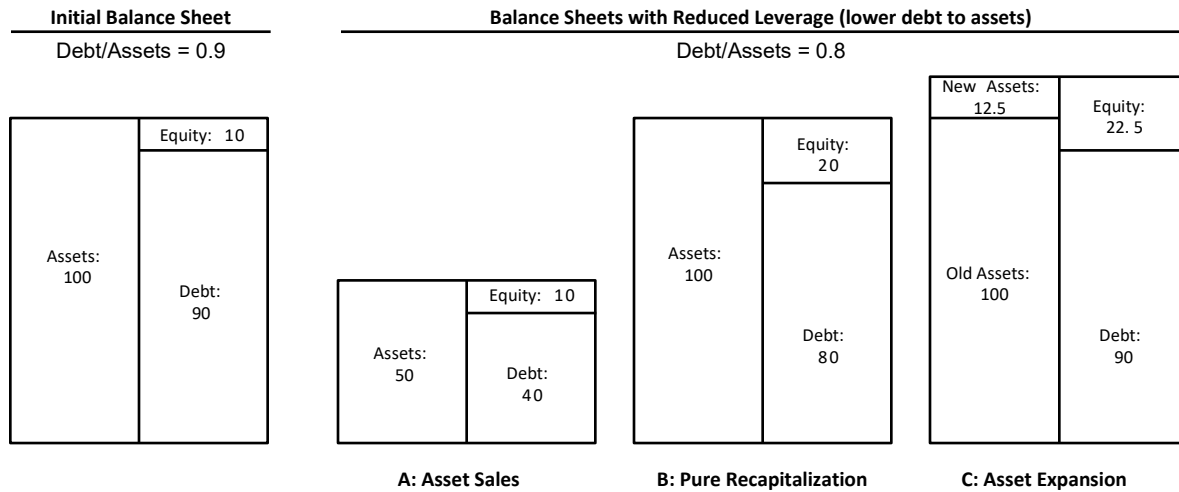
Initial Balance Sheet

Debt/Assets = 0.9

Balance Sheets with Reduced Leverage (lower debt to assets)

Debt/Assets = 0.8

Assets: 100

Equity: 10

Debt: 90

Assets: 50

Equity: 10

Debt: 40

Assets: 100

Equity: 20

Debt: 80

New Assets: 12.5

Old Assets: 100

Equity: 22. 5

Debt: 90

A: Asset Sales

B: Pure Recapitalization

C: Asset Expansion